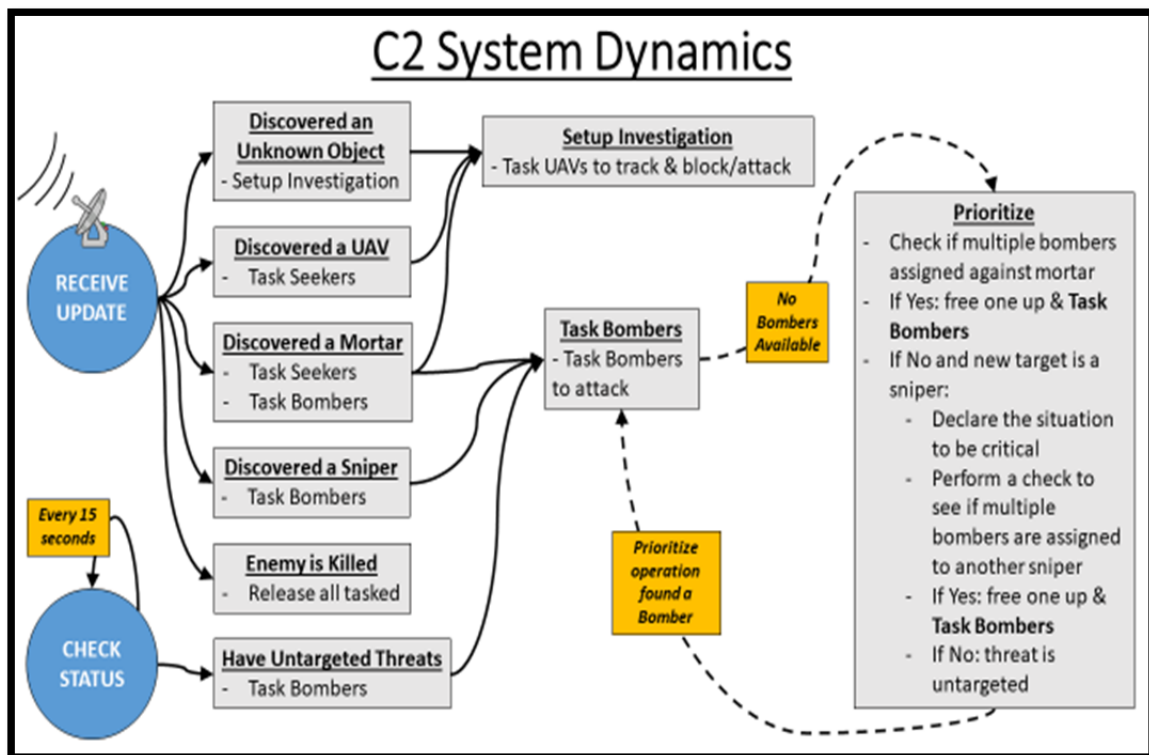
C2 System Dynamics

RECEIVE UPDATE

Discovered an Unknown Object
- Setup Investigation

Discovered a UAV
- Task Seekers

Discovered a Mortar
- Task Seekers
- Task Bombers

Discovered a Sniper
- Task Bombers

Enemy is Killed
- Release all tasked

Every 15 seconds

CHECK STATUS

Have Untargeted Threats
- Task Bombers

Setup Investigation
- Task UAVs to track & block/attack

Task Bombers
- Task Bombers to attack

No Bombers Available

Prioritize operation found a Bomber

Prioritize
- Check if multiple bombers assigned against mortar
- If Yes: free one up & Task Bombers
- If No and new target is a sniper:
- Declare the situation to be critical
- Perform a check to see if multiple bombers are assigned to another sniper
- If Yes: free one up & Task Bombers
- If No: threat is untargeted